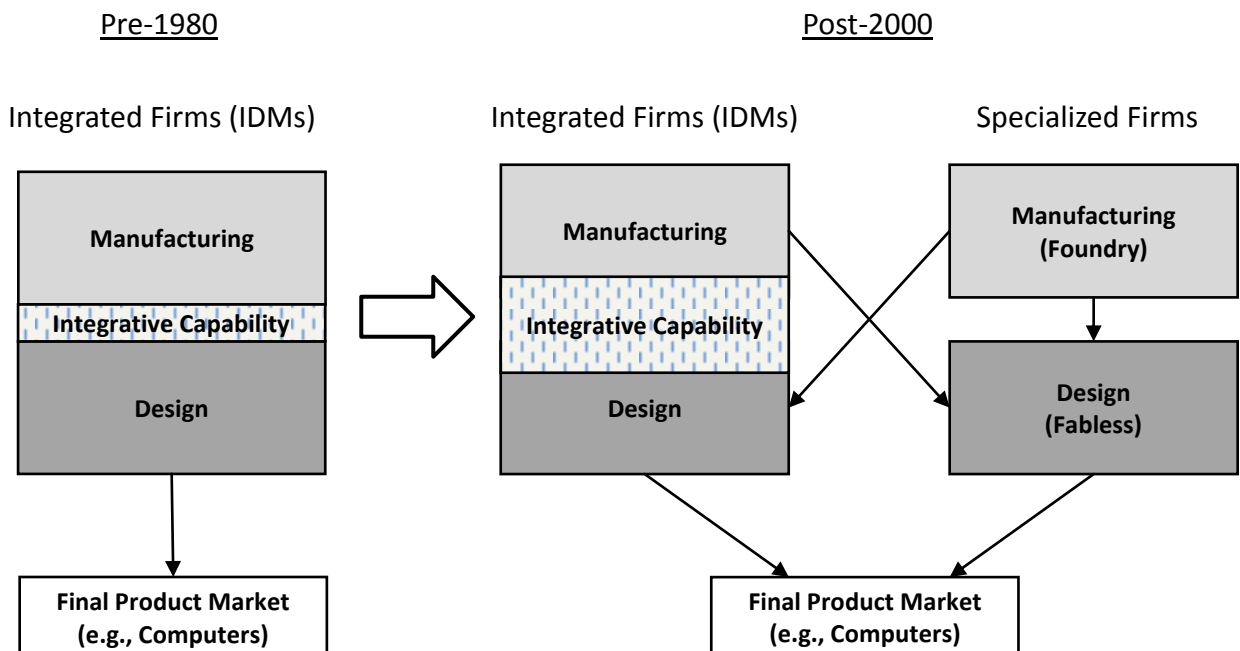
Pre-1980

Post-2000

Integrated Firms (IDMs)

Manufacturing

Integrative Capability

Design

Final Product Market (e.g., Computers)

Integrated Firms (IDMs)

Manufacturing

Integrative Capability

Design

Specialized Firms

Manufacturing (Foundry)

Design (Fabless)

Final Product Market (e.g., Computers)